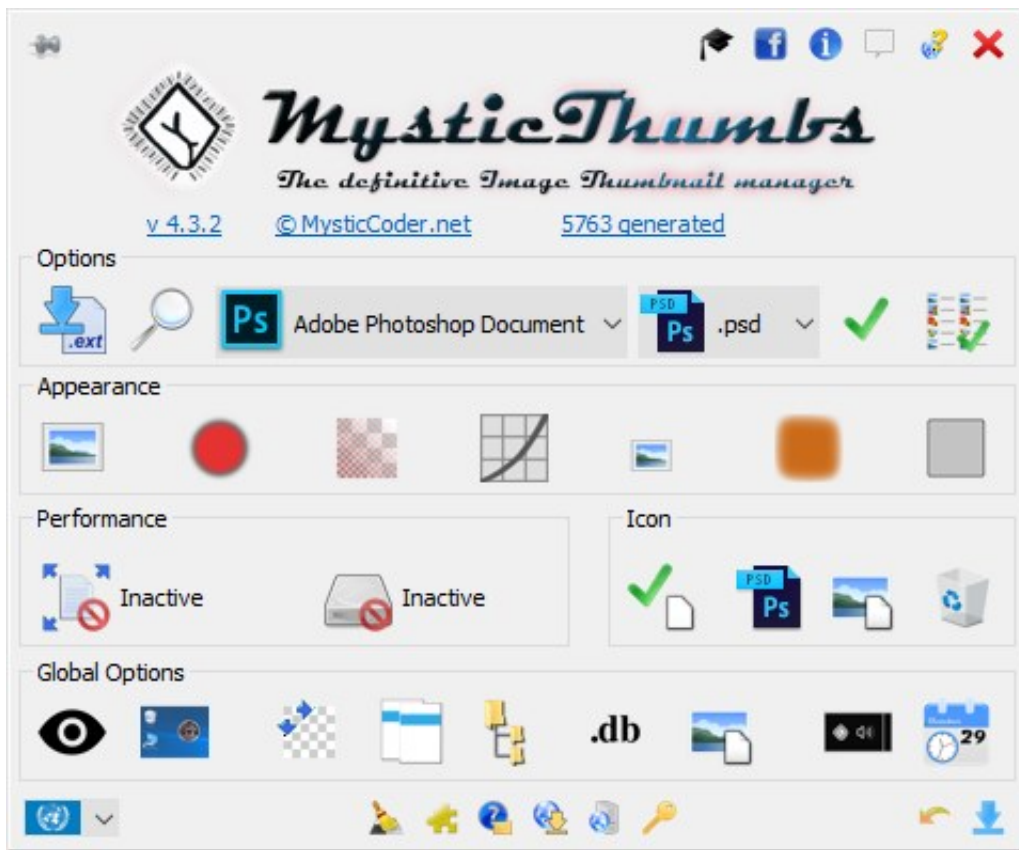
MysticThumbs
The definitive Image Thumbnail manager

v 4.3.2 © MysticCoder.net 5763 generated

Options

.ext

Ps Adobe Photoshop Document

PSD Ps .psd

Appearance

Performance

Inactive

Inactive

Icon

PSD Ps

Global Options

.db

29